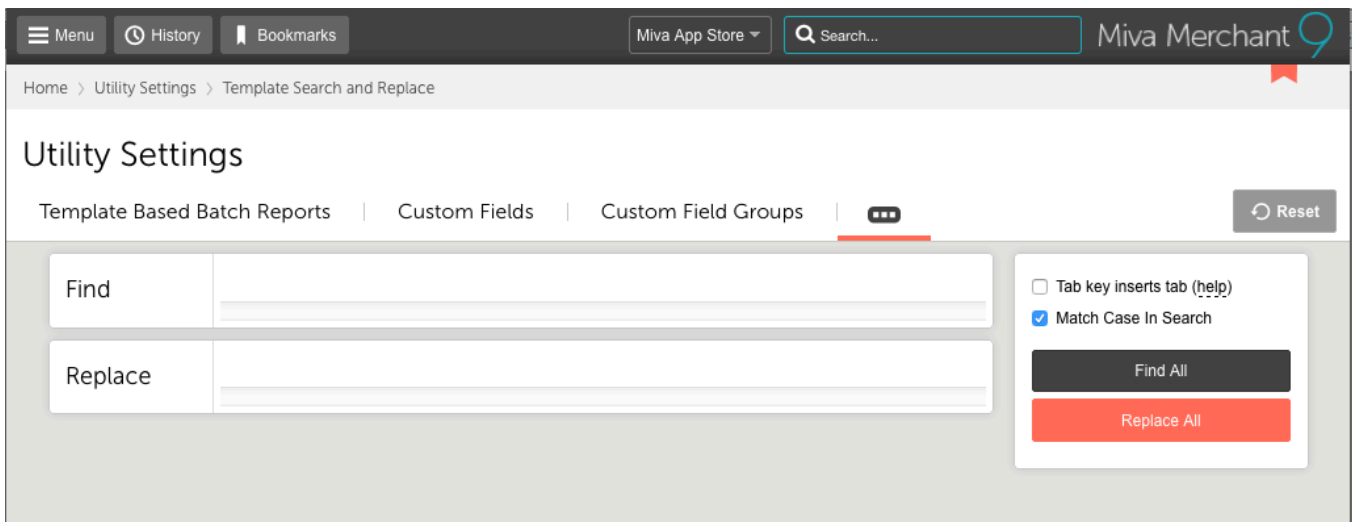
Menu History Bookmarks Miva App Store Search... Miva Merchant 9

Home › Utility Settings › Template Search and Replace

Utility Settings

Template Based Batch Reports | Custom Fields | Custom Field Groups | •••

Reset

Find

Replace

Tab key inserts tab (help)

Match Case In Search

Find All

Replace All